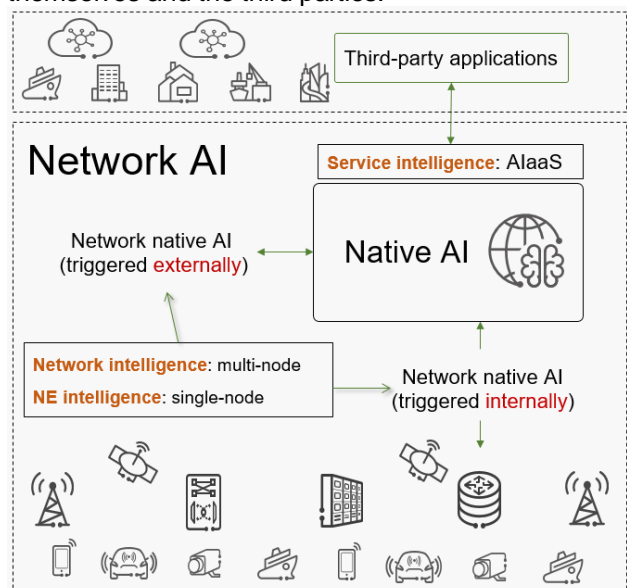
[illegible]

Third-party applications

Network AI

Service intelligence: AIaaS

Network native AI (triggered externally)

Native AI

Network intelligence: multi-node

NE intelligence: single-node

Network native AI (triggered internally)